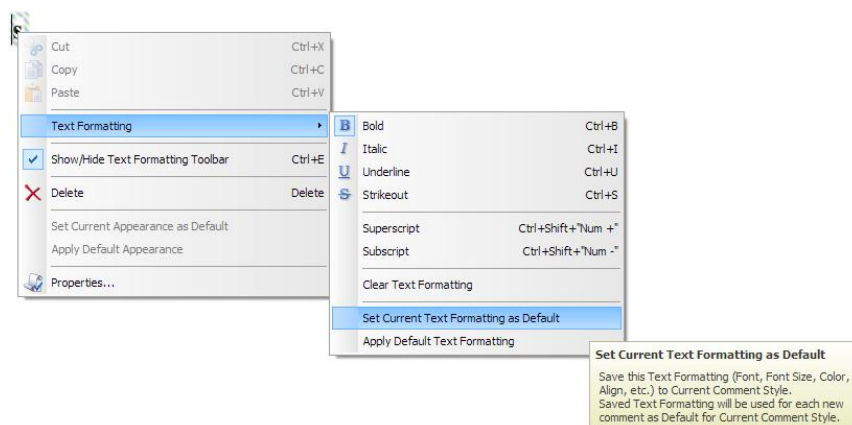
S

Cut Ctrl+X
Copy Ctrl+C
Paste Ctrl+V
Text Formatting
Show/Hide Text Formatting Toolbar Ctrl+E
Delete Delete
Set Current Appearance as Default
Apply Default Appearance
Properties...

B Bold Ctrl+B
I Italic Ctrl+I
U Underline Ctrl+U
S Strikeout Ctrl+S
Superscript Ctrl+Shift+"Num +"
Subscript Ctrl+Shift+"Num -"
Clear Text Formatting
Set Current Text Formatting as Default
Apply Default Text Formatting

Set Current Text Formatting as Default

Save this Text Formatting (Font, Font Size, Color, Align, etc.) to Current Comment Style.
Saved Text Formatting will be used for each new comment as Default for Current Comment Style.